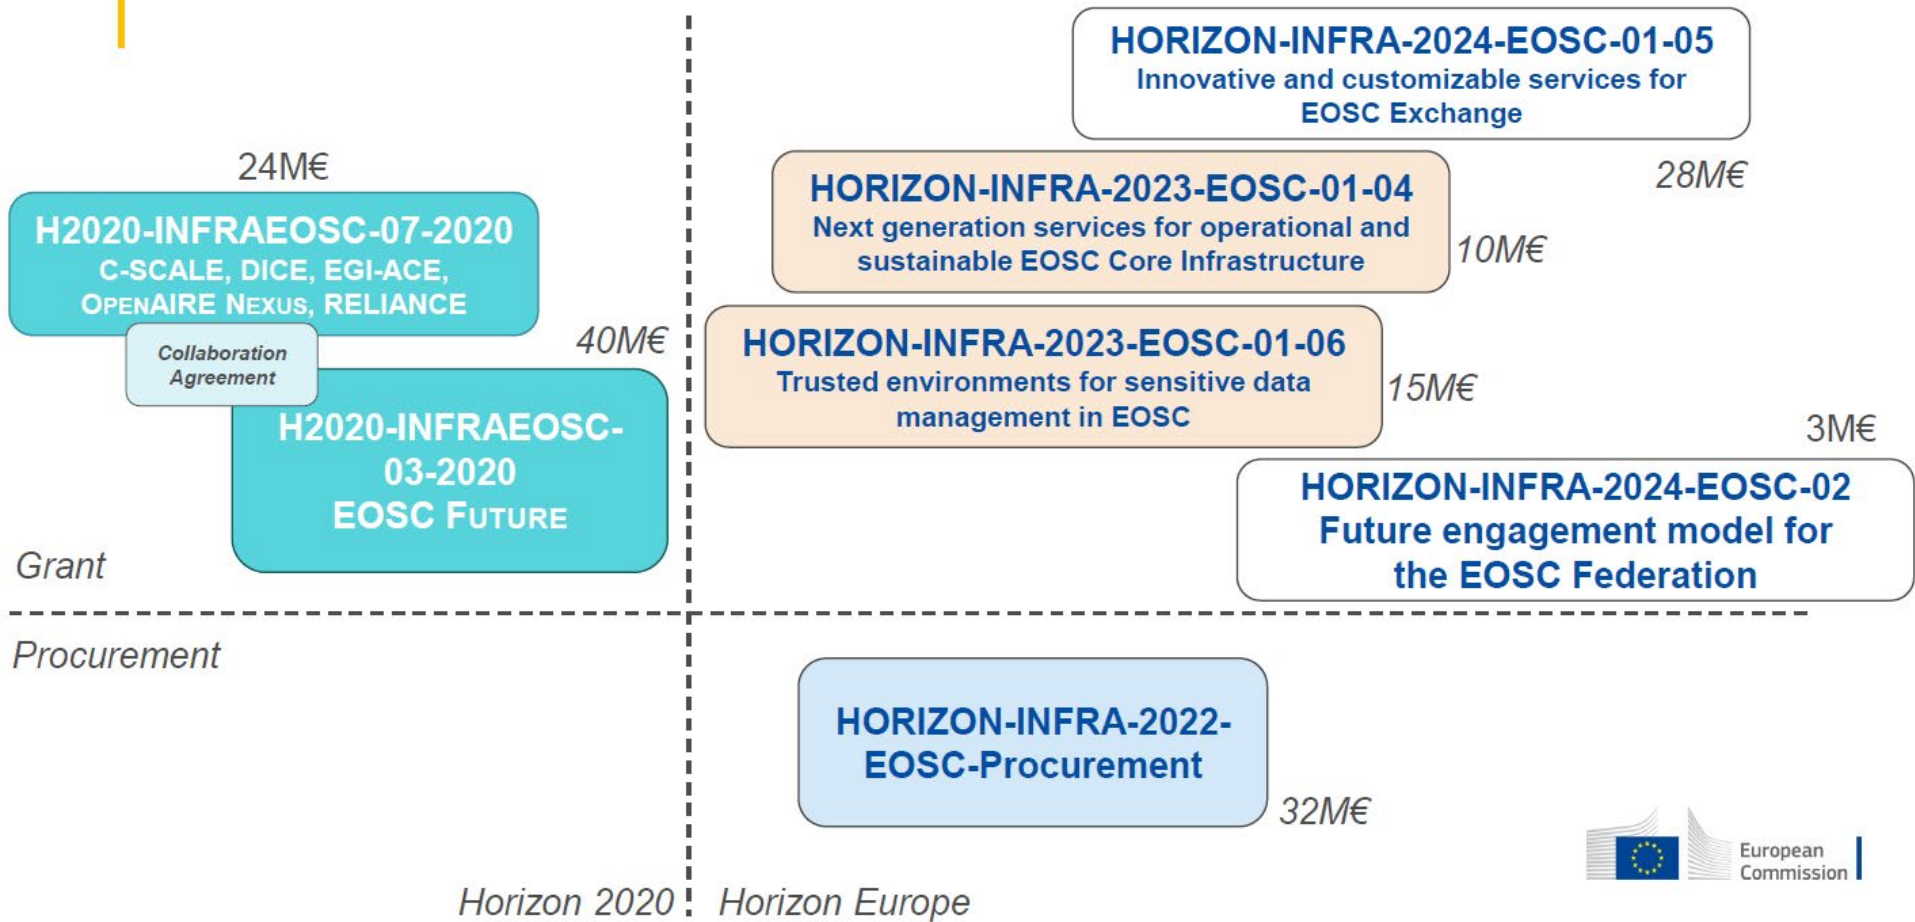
HORIZON-INFRA-2024-EOSC-01-05
Innovative and customizable services for EOSC Exchange

24M€

28M€

H2020-INFRAEOSC-07-2020
C-SCALE, DICE, EGI-ACE, OPENAIRE NEXUS, RELIANCE

HORIZON-INFRA-2023-EOSC-01-04
Next generation services for operational and sustainable EOSC Core Infrastructure

10M€

Collaboration Agreement

40M€

HORIZON-INFRA-2023-EOSC-01-06
Trusted environments for sensitive data management in EOSC

15M€

H2020-INFRAEOSC-03-2020
EOSC FUTURE

3M€

HORIZON-INFRA-2024-EOSC-02
Future engagement model for the EOSC Federation

Grant

Procurement

HORIZON-INFRA-2022-EOSC-Procurement

32M€

European Commission

Horizon 2020

Horizon Europe